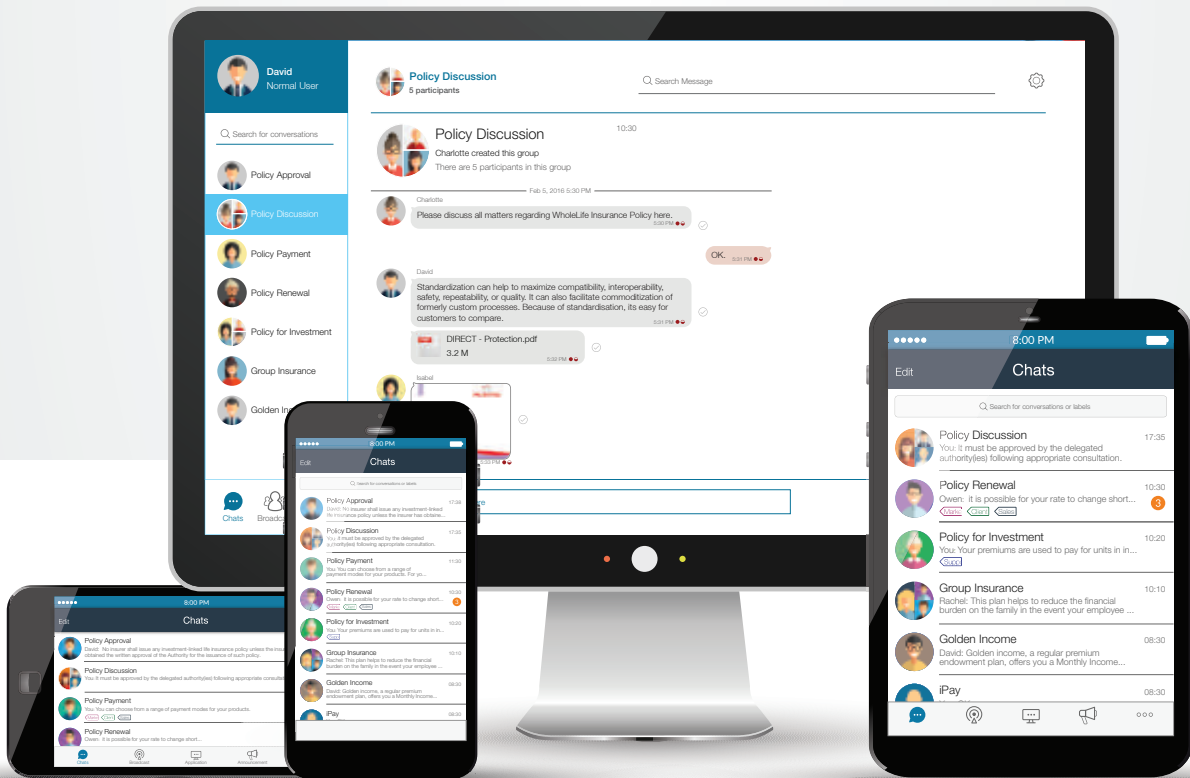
David
Normal User

Search for conversations

Policy Approval
Policy Discussion
Policy Payment
Policy Renewal
Policy for Investment
Group Insurance
Golden In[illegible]

Chats
Broadc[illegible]

Policy Discussion
5 participants

Search Message

Policy Discussion
Charlotte created this group
There are 5 participants in this group
10:30

Feb 5, 2016 5:30 PM

Charlotte
Please discuss all matters regarding WholeLife Insurance Policy here.
5:30 PM

OK.
5:31 PM

David
Standardization can help to maximize compatibility, interoperability, safety, repeatability, or quality. It can also facilitate commoditization of formerly custom processes. Because of standardisation, its easy for customers to compare.
5:31 PM

DIRECT - Protection.pdf
3.2 M
5:32 PM

Isabel

8:00 PM
Edit
Chats
Search for conversations or labels

Policy Discussion 17:35
You: It must be approved by the delegated authority(ies) following appropriate consultation.

Policy Renewal 10:30
Owen: It is possible for your rate to change short...
3

Policy for Investment 10:20
You: Your premiums are used to pay for units in in...

Group Insurance 10:10
Rachel: This plan helps to reduce the financial burden on the family in the event your employee ...

Golden Income 08:30
David: Golden income, a regular premium endowment plan, offers you a Monthly Income...

iPay 08:30

8:00 PM
Edit
Chats
Search for conversations or labels
Policy Approval
Policy Discussion
Policy Payment
Policy Renewal
Policy for Investment
Group Insurance
Golden Income
iPay

8:00 PM
Edit
Chats
Policy Approval
Policy Discussion
You: It must be approved by the delegated authority(ies) following appropriate consultation.
Policy Payment
You: You can choose from a range of payment modes for your products.
Policy Renewal
You: It is possible for your rate to change short...
Chats
Broadcast
Application
Announcement